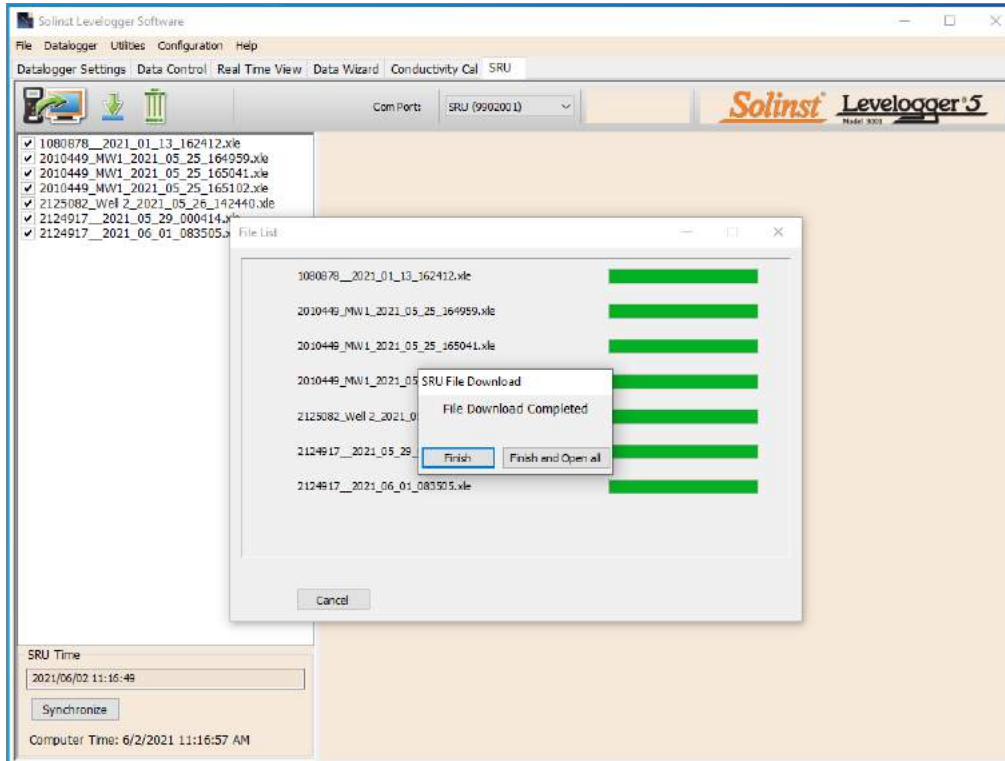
Solinst Levelogger Software

File Datalogger Utilities Configuration Help

Datalogger Settings | Data Control | Real Time View | Data Wizard | Conductivity Cal | SRU

Com Port: SRU (9902001)

Solinst Levelogger 5 Model 3001

✔ 1080878__2021_01_13_162412.xle
✔ 2010449_MW1_2021_05_25_164959.xle
✔ 2010449_MW1_2021_05_25_165041.xle
✔ 2010449_MW1_2021_05_25_165102.xle
✔ 2125082_Well 2_2021_05_26_142440.xle
✔ 2124917__2021_05_29_000414.xle
✔ 2124917__2021_06_01_083505.xle

File List

1080878__2021_01_13_162412.xle
2010449_MW1_2021_05_25_164959.xle
2010449_MW1_2021_05_25_165041.xle
2010449_MW1_2021_05
2125082_Well 2_2021_0
2124917__2021_05_29_
2124917__2021_06_01_083505.xle

SRU File Download

File Download Completed

Finish | Finish and Open all

Cancel

SRU Time

2021/06/02 11:16:49

Synchronize

Computer Time: 6/2/2021 11:16:57 AM